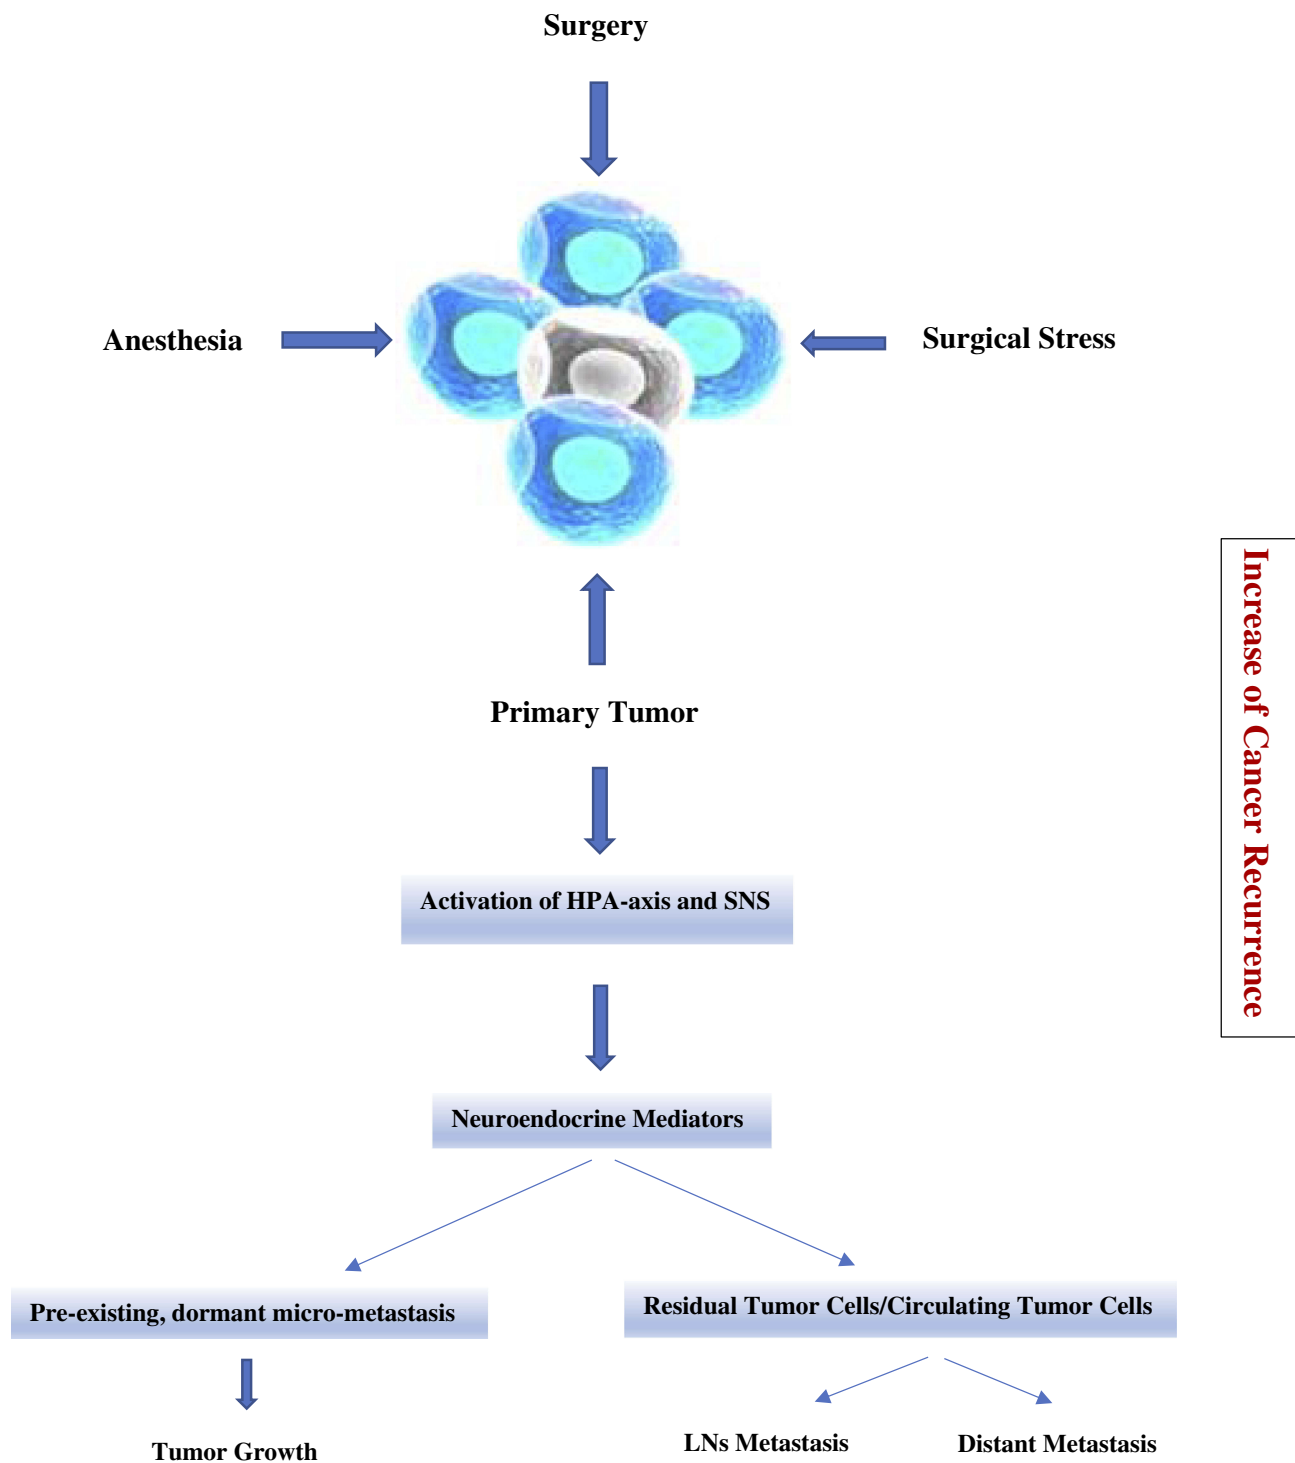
Surgery

Anesthesia

Surgical Stress

Primary Tumor

Activation of HPA-axis and SNS

Neuroendocrine Mediators

Pre-existing, dormant micro-metastasis

Residual Tumor Cells/Circulating Tumor Cells

Tumor Growth

LNs Metastasis

Distant Metastasis

Increase of Cancer Recurrence